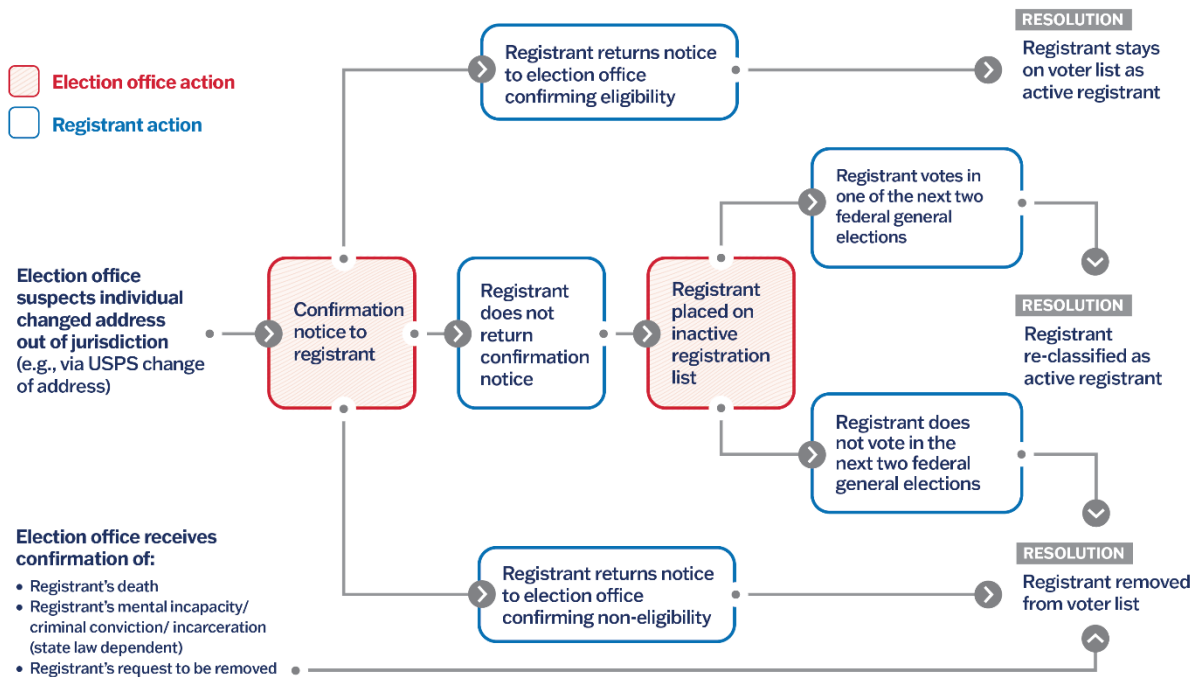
Election office action

Registrant action

Election office suspects individual changed address out of jurisdiction (e.g., via USPS change of address)

Confirmation notice to registrant

Registrant returns notice to election office confirming eligibility

RESOLUTION
Registrant stays on voter list as active registrant

Registrant does not return confirmation notice

Registrant placed on inactive registration list

Registrant votes in one of the next two federal general elections

RESOLUTION
Registrant re-classified as active registrant

Registrant does not vote in the next two federal general elections

Registrant returns notice to election office confirming non-eligibility

RESOLUTION
Registrant removed from voter list

Election office receives confirmation of:
• Registrant's death
• Registrant's mental incapacity/ criminal conviction/ incarceration (state law dependent)
• Registrant's request to be removed